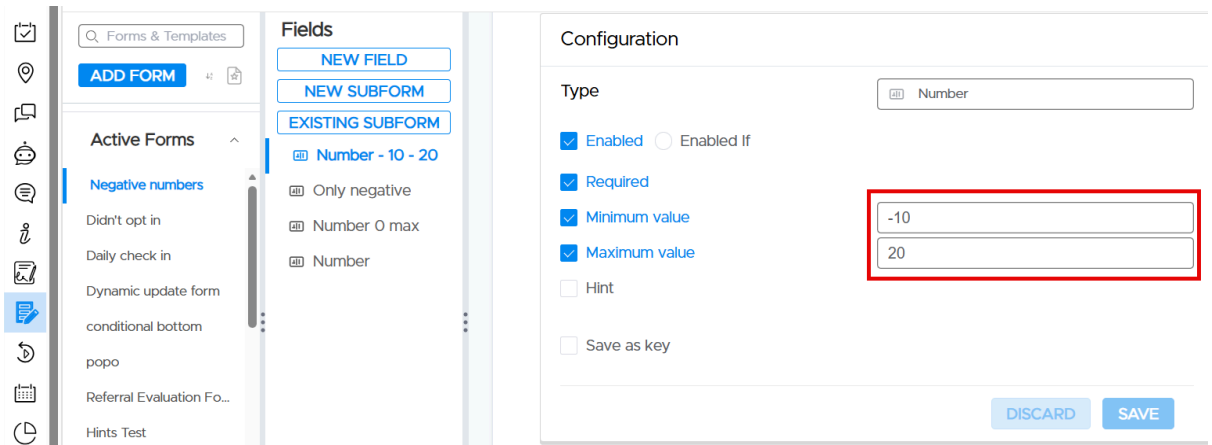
Forms & Templates

ADD FORM

Active Forms

Negative numbers
Didn't opt in
Daily check in
Dynamic update form
conditional bottom
popo
Referral Evaluation Fo...
Hints Test

Fields

NEW FIELD
NEW SUBFORM
EXISTING SUBFORM

Number - 10 - 20
Only negative
Number 0 max
Number

Configuration

Type
Number

Enabled
Enabled If
Required
Minimum value
-10
Maximum value
20
Hint
Save as key

DISCARD
SAVE